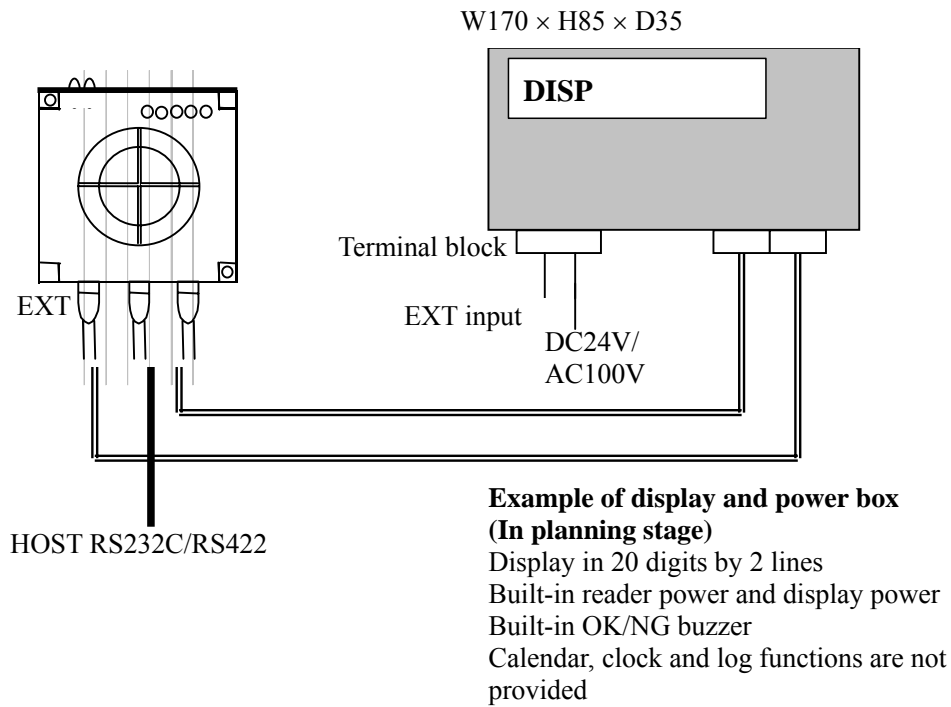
W170 × H85 × D35

DISP

Terminal block

EXT

EXT input

DC24V/
AC100V

HOST RS232C/RS422

**Example of display and power box (In planning stage)**
Display in 20 digits by 2 lines
Built-in reader power and display power
Built-in OK/NG buzzer
Calendar, clock and log functions are not provided